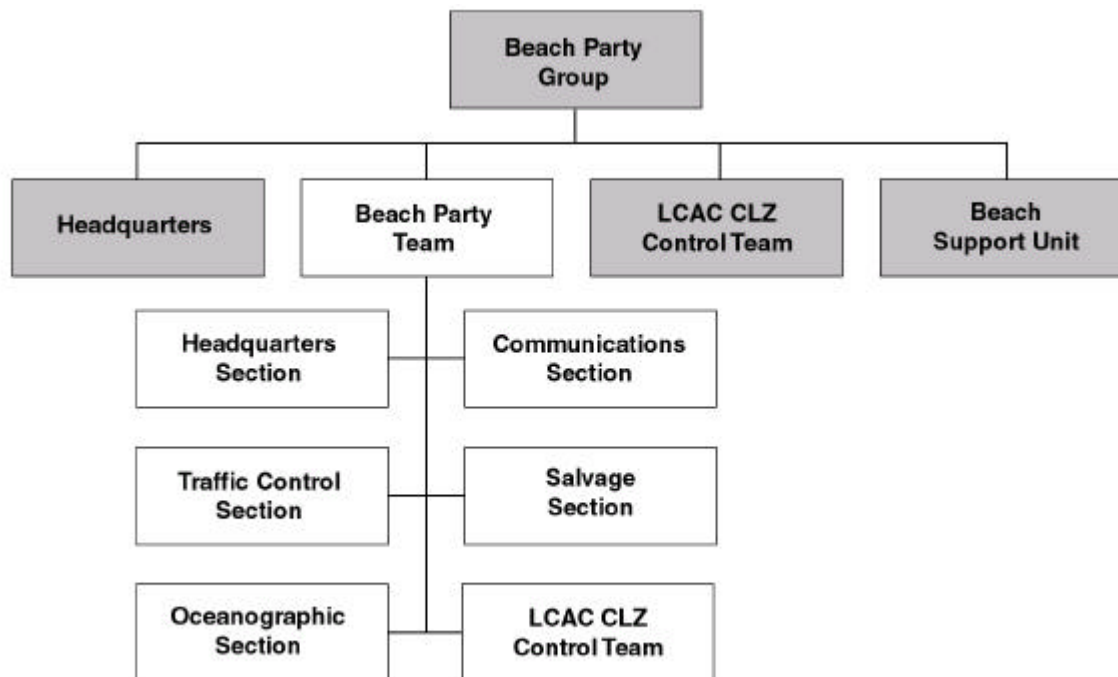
Beach Party Group

Headquarters

Beach Party Team

LCAC CLZ Control Team

Beach Support Unit

Headquarters Section

Communications Section

Traffic Control Section

Salvage Section

Oceanographic Section

LCAC CLZ Control Team